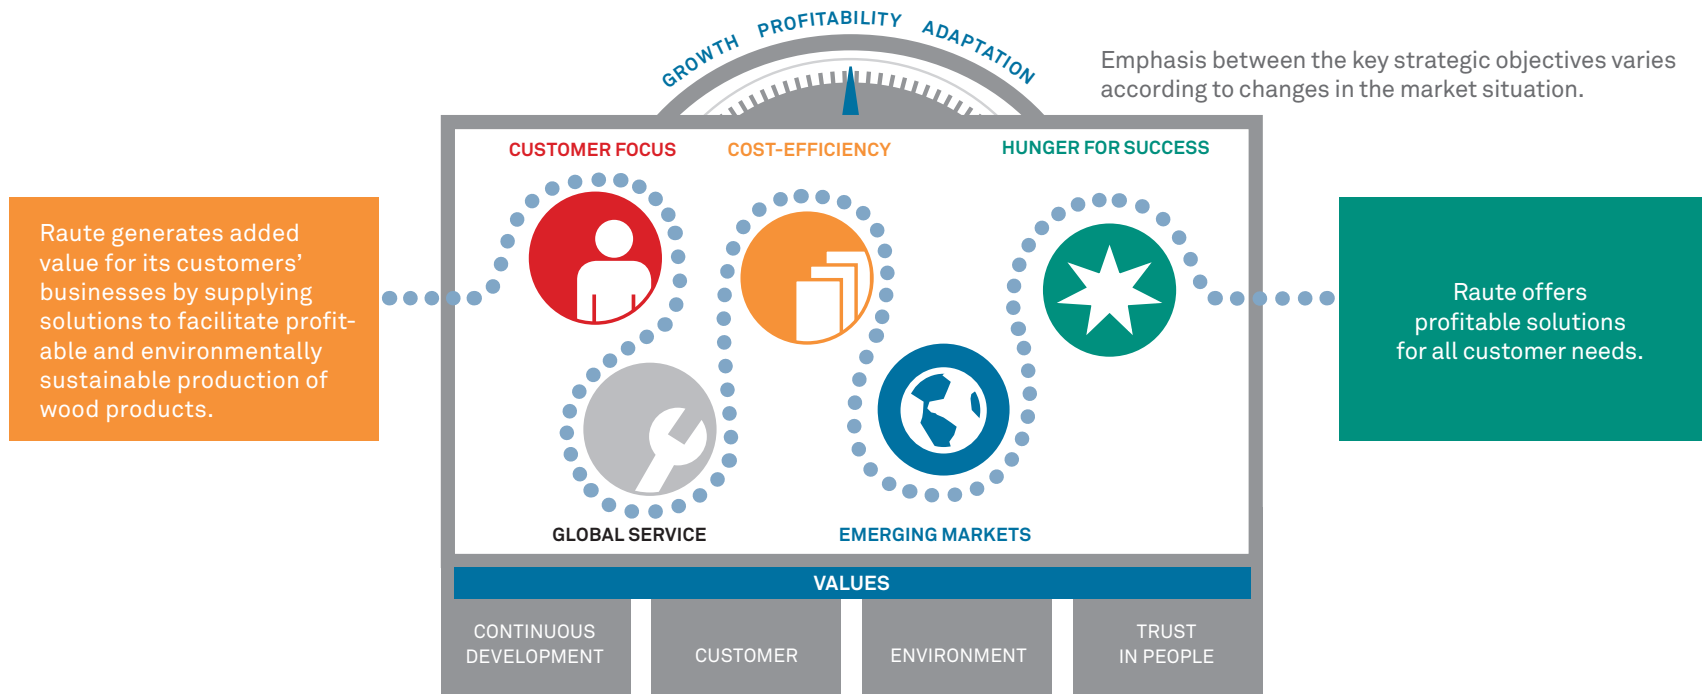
GROWTH PROFITABILITY ADAPTATION

Emphasis between the key strategic objectives varies according to changes in the market situation.

Raute generates added value for its customers' businesses by supplying solutions to facilitate profitable and environmentally sustainable production of wood products.

CUSTOMER FOCUS

COST-EFFICIENCY

HUNGER FOR SUCCESS

GLOBAL SERVICE

EMERGING MARKETS

Raute offers profitable solutions for all customer needs.

VALUES

| CONTINUOUS DEVELOPMENT | CUSTOMER | ENVIRONMENT | TRUST IN PEOPLE |
|---|---|---|---|